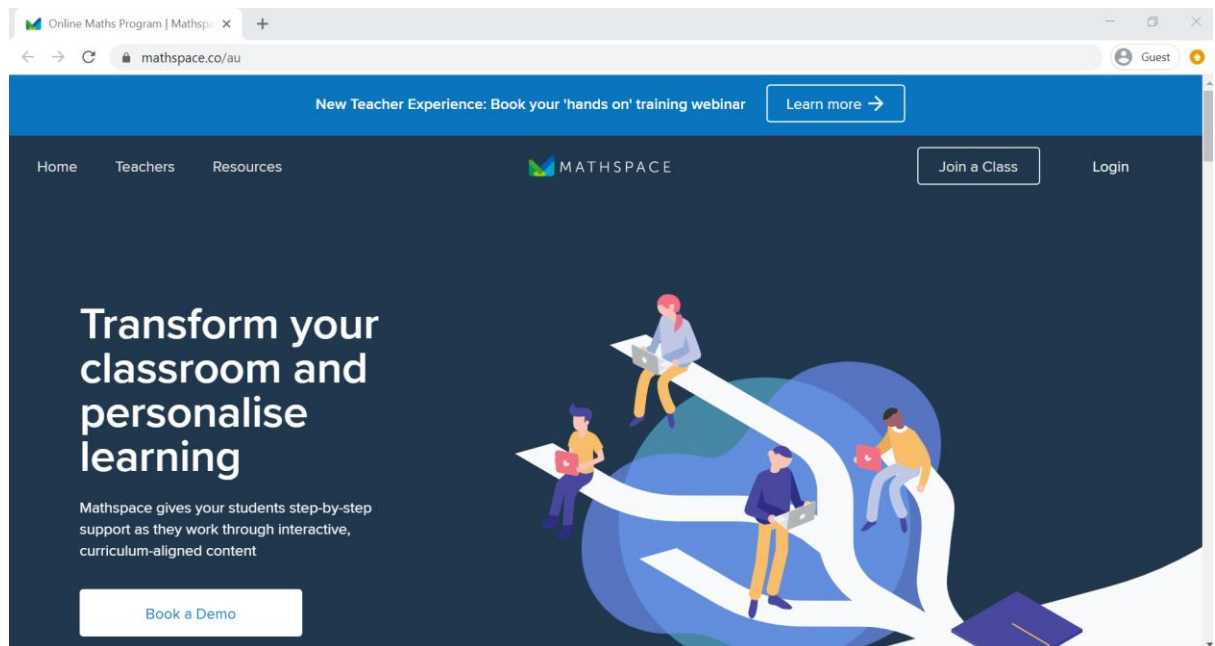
Online Maths Program | Mathspa ×

mathspace.co/au

Guest

New Teacher Experience: Book your 'hands on' training webinar

Learn more →

Home Teachers Resources

MATHSPACE

Join a Class

Login

Transform your classroom and personalise learning

Mathspace gives your students step-by-step support as they work through interactive, curriculum-aligned content

Book a Demo